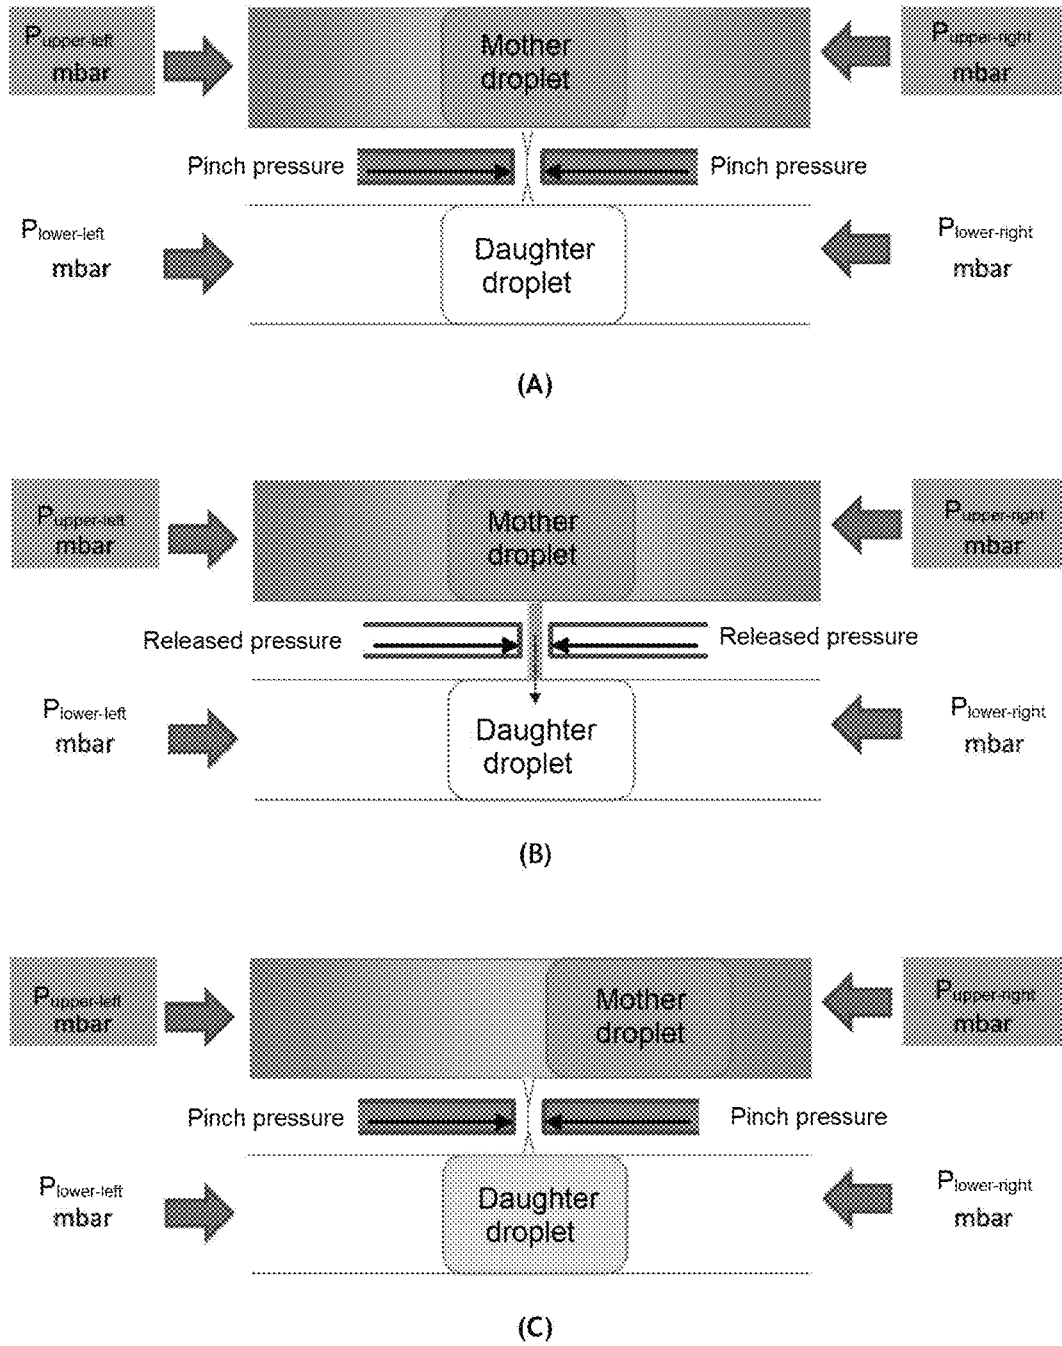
$P_{upper-left}$ mbar

Mother droplet

$P_{upper-right}$ mbar

Pinch pressure

Pinch pressure

$P_{lower-left}$ mbar

Daughter droplet

$P_{lower-right}$ mbar

(A)

$P_{upper-left}$ mbar

Mother droplet

$P_{upper-right}$ mbar

Released pressure

Released pressure

$P_{lower-left}$ mbar

Daughter droplet

$P_{lower-right}$ mbar

(B)

$P_{upper-left}$ mbar

Mother droplet

$P_{upper-right}$ mbar

Pinch pressure

Pinch pressure

$P_{lower-left}$ mbar

Daughter droplet

$P_{lower-right}$ mbar

(C)